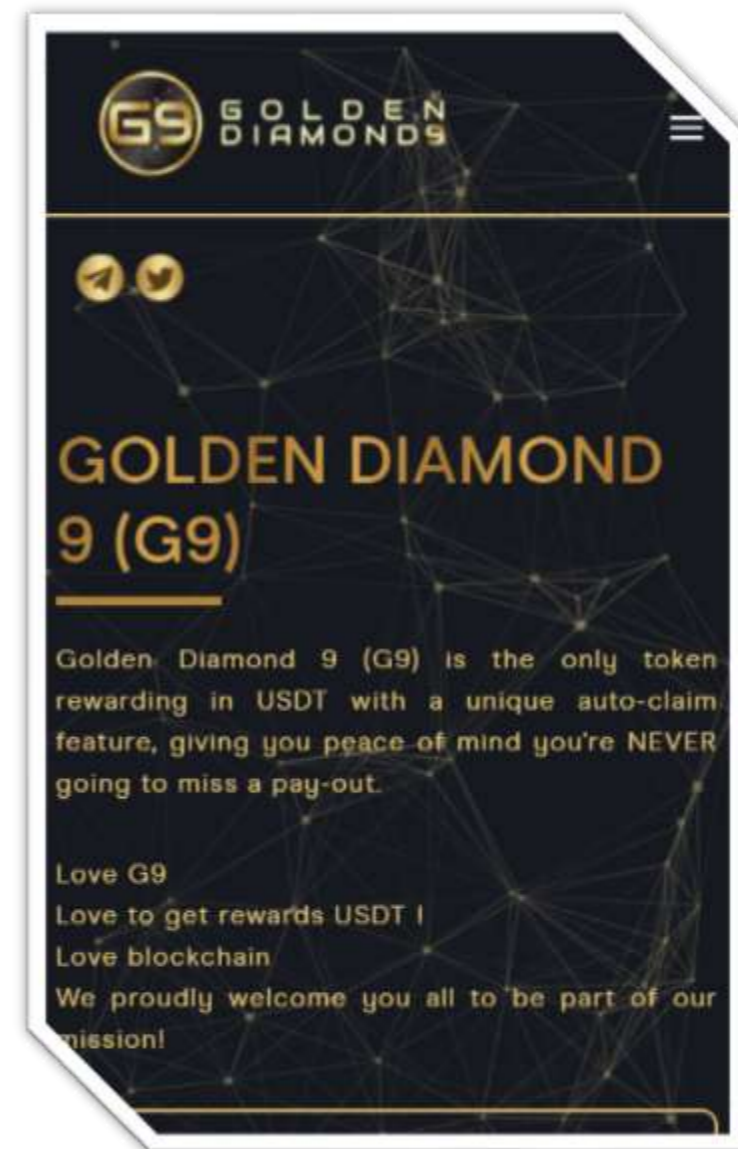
G9 GOLDEN DIAMONDS

GOLDEN DIAMOND 9 (G9)

Golden Diamond 9 (G9) is the only token rewarding in USDT with a unique auto-claim feature, giving you peace of mind you're NEVER going to miss a pay-out.

Love G9
Love to get rewards USDT !
Love blockchain
We proudly welcome you all to be part of our mission!